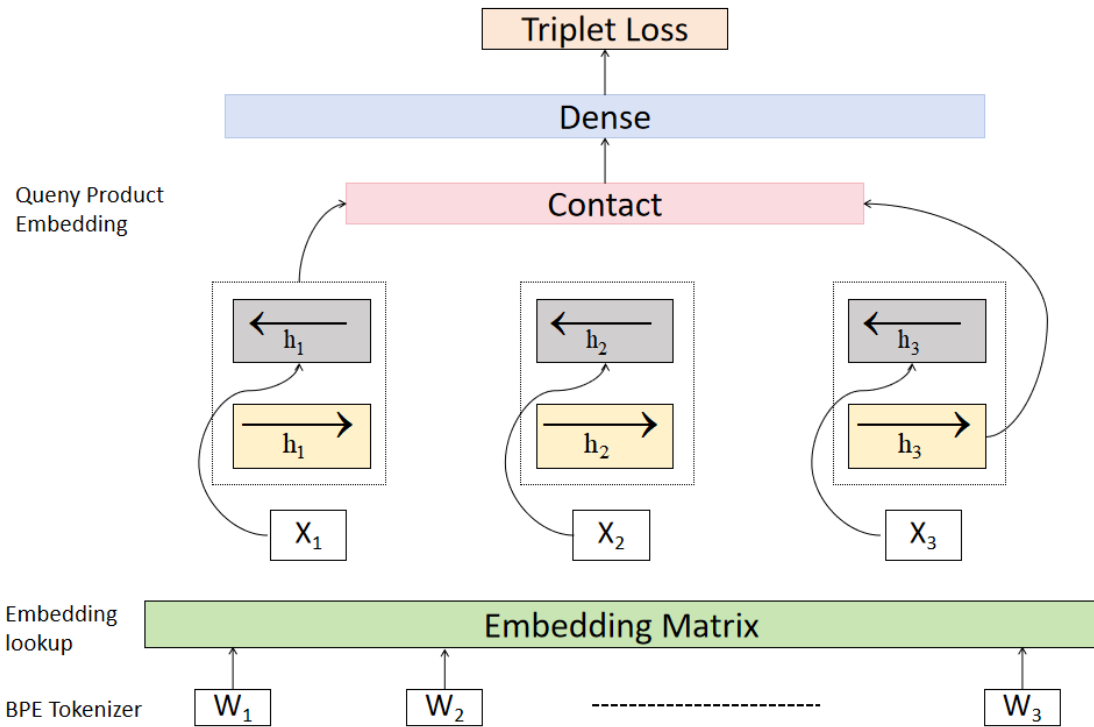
Triplet Loss

Dense

Queny Product Embedding

Contact

$\overleftarrow{h_1}$

$\overrightarrow{h_1}$

$\overleftarrow{h_2}$

$\overrightarrow{h_2}$

$\overleftarrow{h_3}$

$\overrightarrow{h_3}$

$X_1$

$X_2$

$X_3$

Embedding lookup

Embedding Matrix

BPE Tokenizer

$W_1$

$W_2$

-------------------------

$W_3$